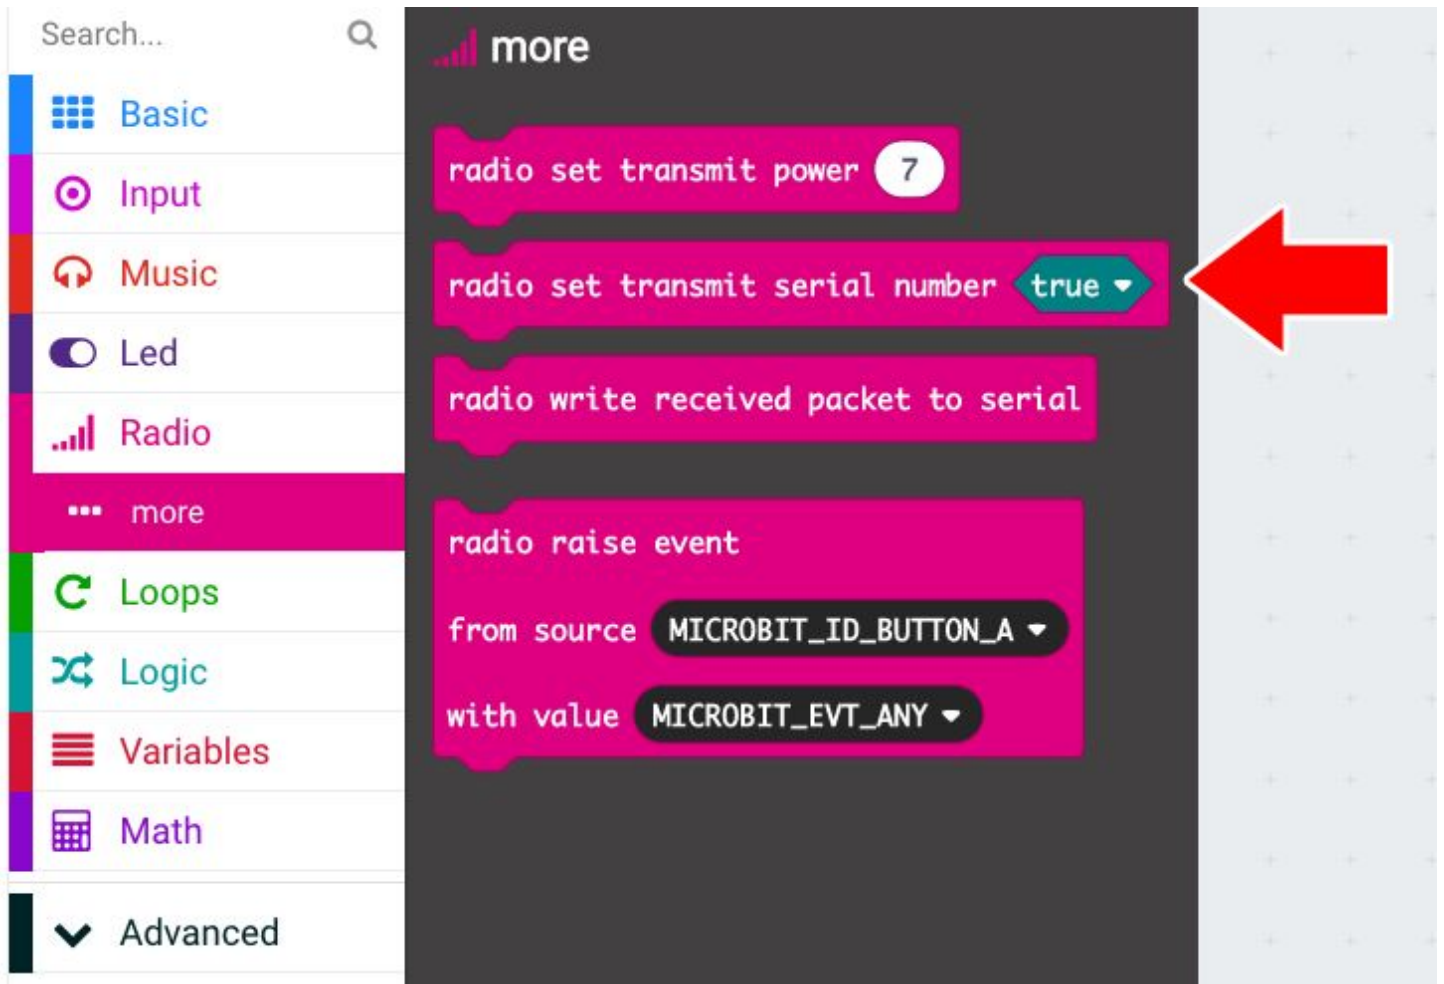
Search...

Basic

Input

Music

Led

Radio

more

Loops

Logic

Variables

Math

Advanced

more

radio set transmit power 7

radio set transmit serial number true

radio write received packet to serial

radio raise event

from source MICROBIT_ID_BUTTON_A

with value MICROBIT_EVT_ANY